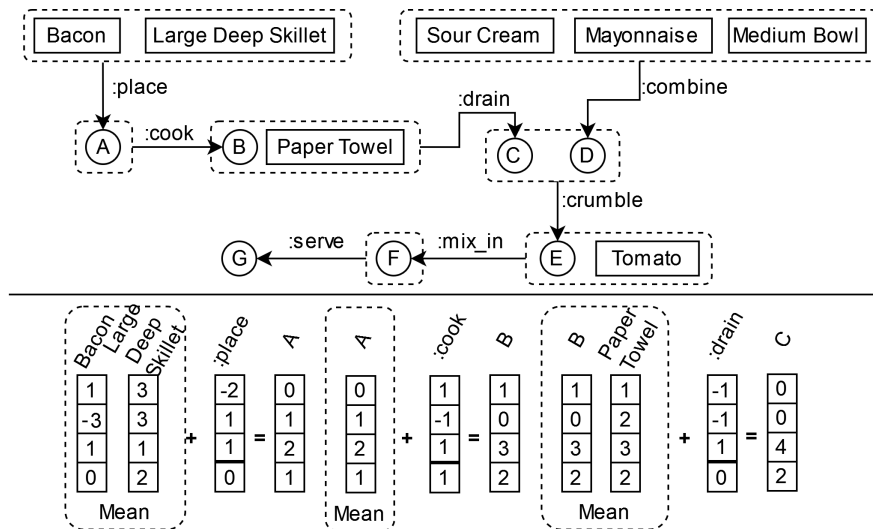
Bacon
Large Deep Skillet
Sour Cream
Mayonnaise
Medium Bowl
:place
:combine
:drain
A
:cook
B
Paper Towel
C
D
:crumble
G
:serve
F
:mix_in
E
Tomato

Bacon
Large Deep Skillet
:place
A
A
:cook
B
B
Paper Towel
:drain
C

| Bacon | Large Deep Skillet |
|---|---|
| 1 | 3 |
| -3 | 3 |
| 1 | 1 |
| 0 | 2 |

Mean

+

| :place |
|---|
| -2 |
| 1 |
| 1 |
| 0 |

=

| A |
|---|
| 0 |
| 1 |
| 2 |
| 1 |

| A |
|---|
| 0 |
| 1 |
| 2 |
| 1 |

Mean

+

| :cook |
|---|
| 1 |
| -1 |
| 1 |
| 1 |

=

| B |
|---|
| 1 |
| 0 |
| 3 |
| 2 |

| B | Paper Towel |
|---|---|
| 1 | 1 |
| 0 | 2 |
| 3 | 3 |
| 2 | 2 |

Mean

+

| :drain |
|---|
| -1 |
| -1 |
| 1 |
| 0 |

=

| C |
|---|
| 0 |
| 0 |
| 4 |
| 2 |